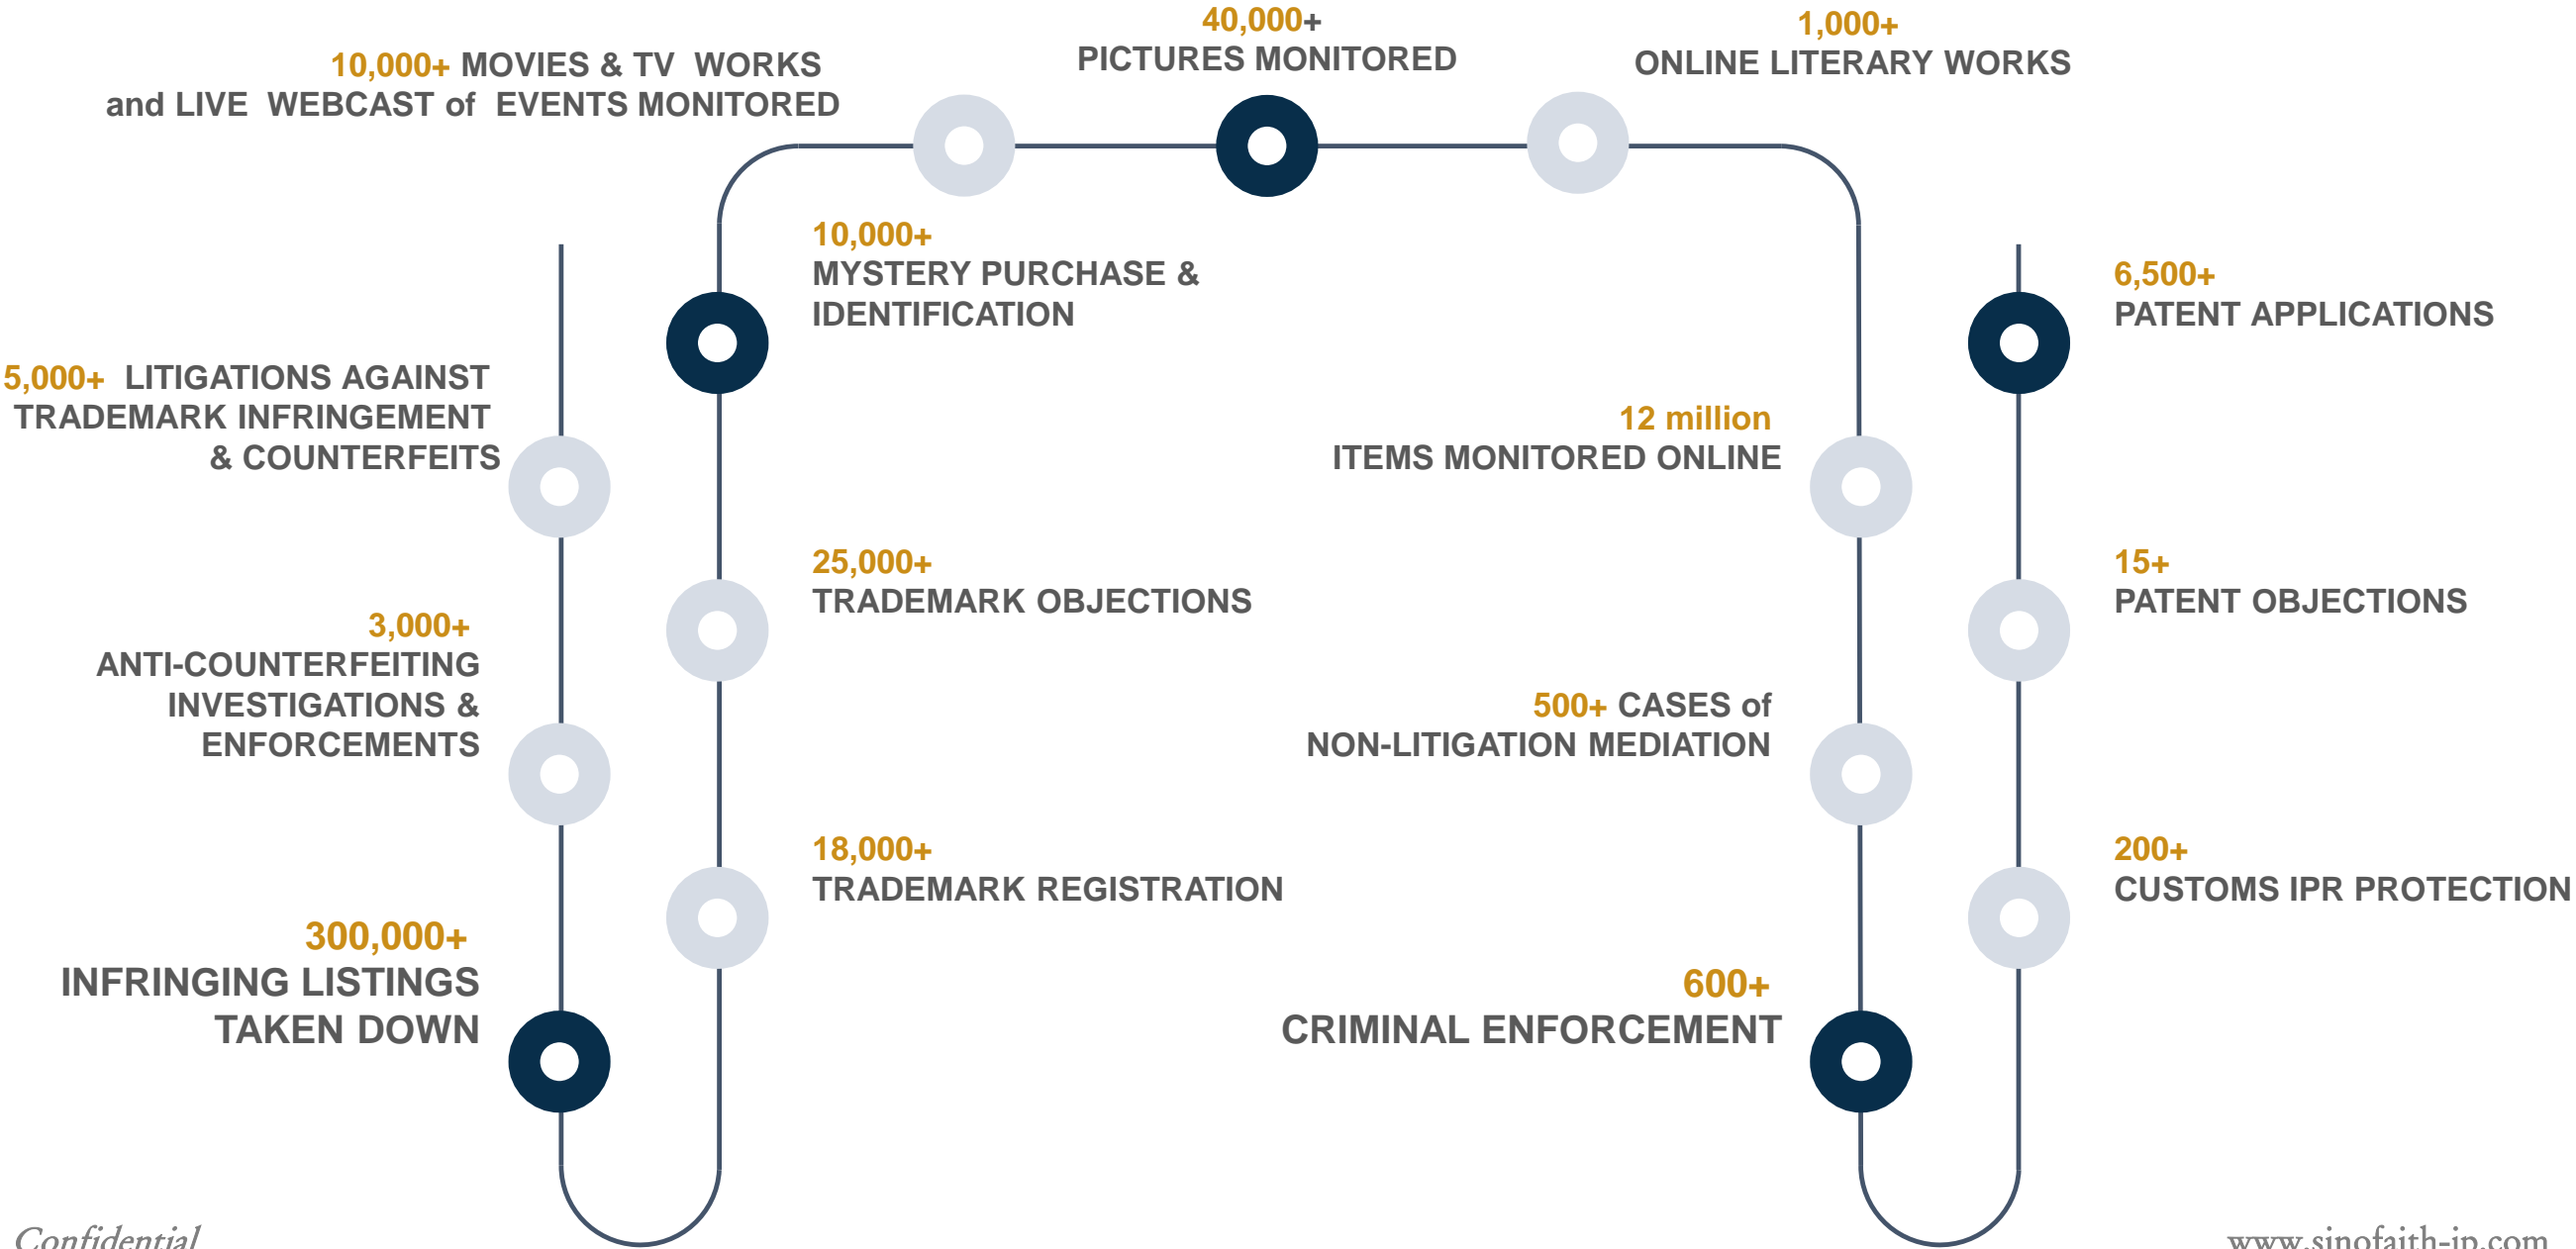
40,000+
PICTURES MONITORED

10,000+ MOVIES & TV WORKS
and LIVE WEBCAST of EVENTS MONITORED

1,000+
ONLINE LITERARY WORKS

10,000+
MYSTERY PURCHASE & IDENTIFICATION

6,500+
PATENT APPLICATIONS

5,000+ LITIGATIONS AGAINST TRADEMARK INFRINGEMENT & COUNTERFEITS

12 million
ITEMS MONITORED ONLINE

25,000+
TRADEMARK OBJECTIONS

15+
PATENT OBJECTIONS

3,000+
ANTI-COUNTERFEITING INVESTIGATIONS & ENFORCEMENTS

500+ CASES of
NON-LITIGATION MEDIATION

18,000+
TRADEMARK REGISTRATION

200+
CUSTOMS IPR PROTECTION

300,000+
INFRINGING LISTINGS TAKEN DOWN

600+
CRIMINAL ENFORCEMENT

Confidential

www.sinofaith-ip.com